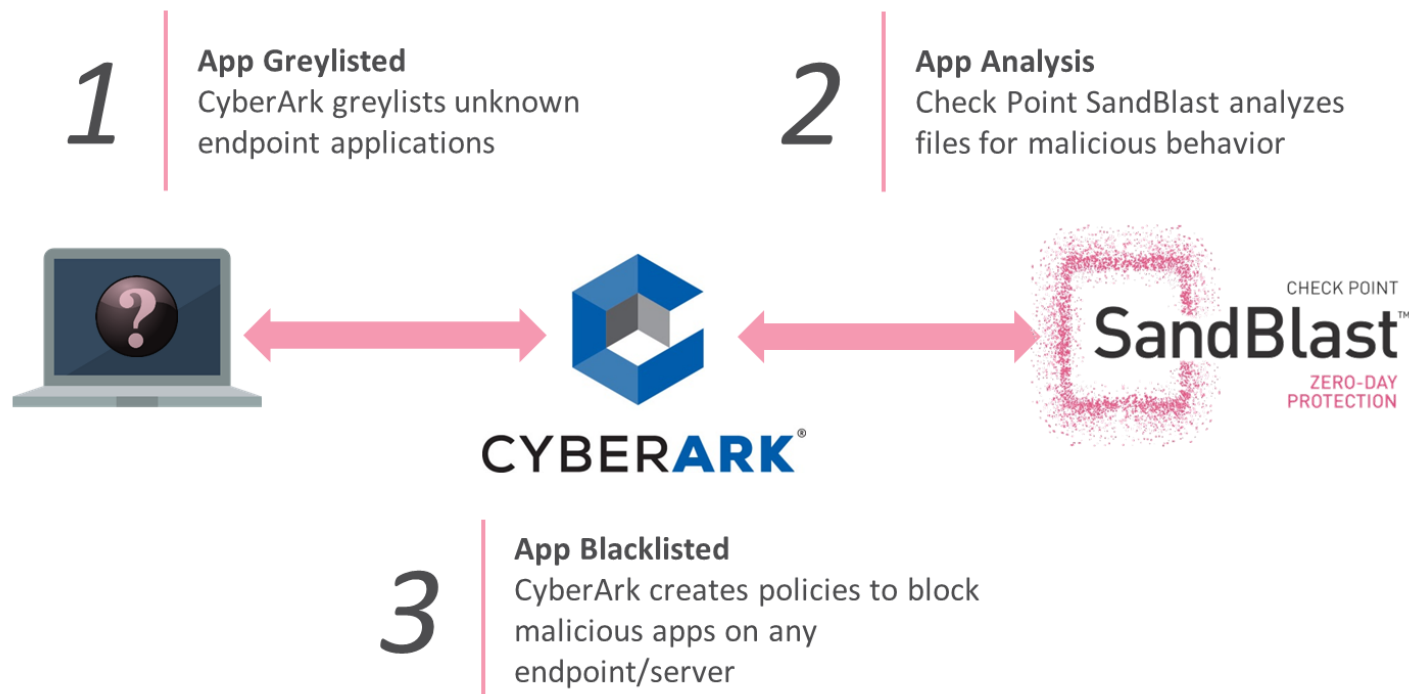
1

**App Greylisted**
CyberArk greylists unknown endpoint applications

2

**App Analysis**
Check Point SandBlast analyzes files for malicious behavior

?

CYBERARK®

CHECK POINT
SandBlast™
ZERO-DAY PROTECTION

3

**App Blacklisted**
CyberArk creates policies to block malicious apps on any endpoint/server